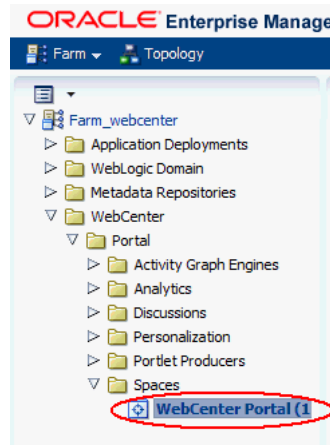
ORACLE Enterprise Manage

Farm Topology

Farm_webcenter
Application Deployments
WebLogic Domain
Metadata Repositories
WebCenter
Portal
Activity Graph Engines
Analytics
Discussions
Personalization
Portlet Producers
Spaces
WebCenter Portal (1